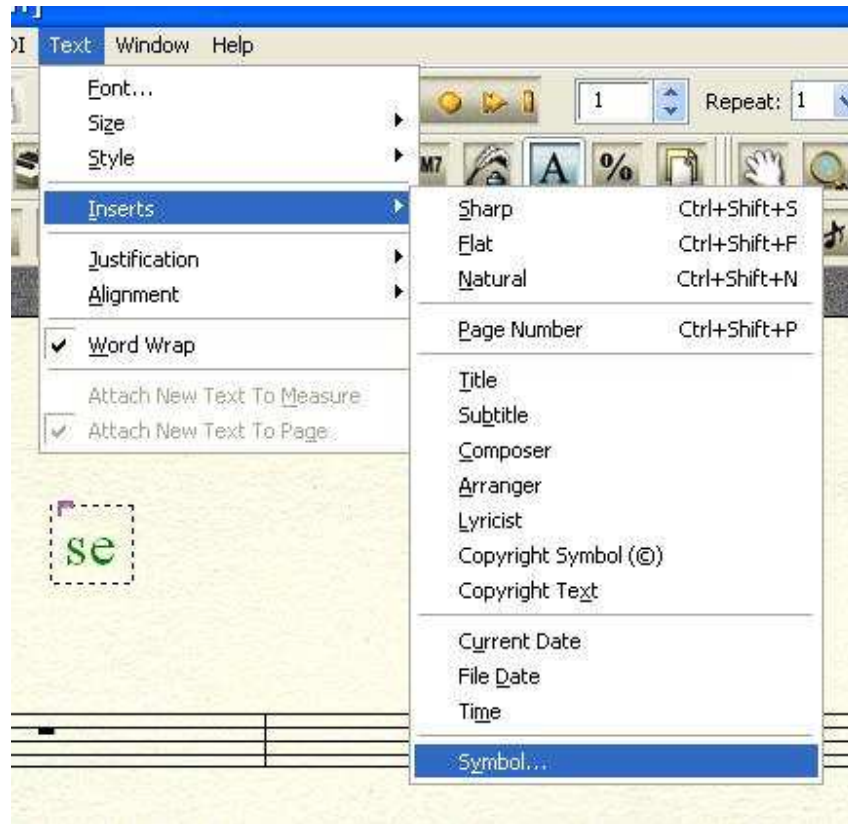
DI Text Window Help

Font...
Size
Style
Inserts
Justification
Alignment
Word Wrap
Attach New Text To Measure
Attach New Text To Page

1
Repeat: 1

M7
A
%

Sharp Ctrl+Shift+S
Flat Ctrl+Shift+F
Natural Ctrl+Shift+N
Page Number Ctrl+Shift+P
Title
Subtitle
Composer
Arranger
Lyricist
Copyright Symbol (©)
Copyright Text
Current Date
File Date
Time
Symbol...

se